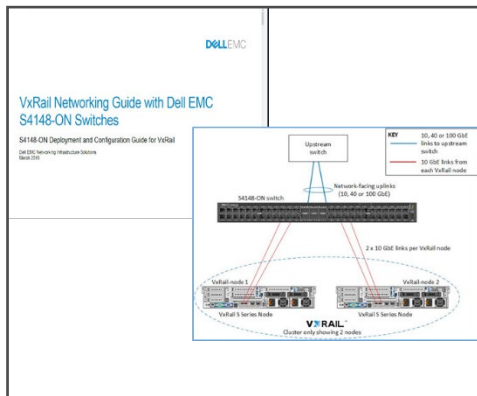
DELLEMC

VxRail Networking Guide with Dell EMC S4148-ON Switches

S4148-ON Deployment and Configuration Guide for VxRail

Dell EMC Networking Infrastructure Solutions
March 2019

KEY
10, 40 or 100 GbE links to upstream switch
10 GbE links from each VxRail node

Upstream switch

Network-facing uplinks (10, 40 or 100 GbE)

S4148-ON switch

2 x 10 GbE links per VxRail node

VxRail-node 1
VxRail-node 2

VxRail S Series Node
VxRail S Series Node

VXRAIL
Cluster only showing 2 nodes